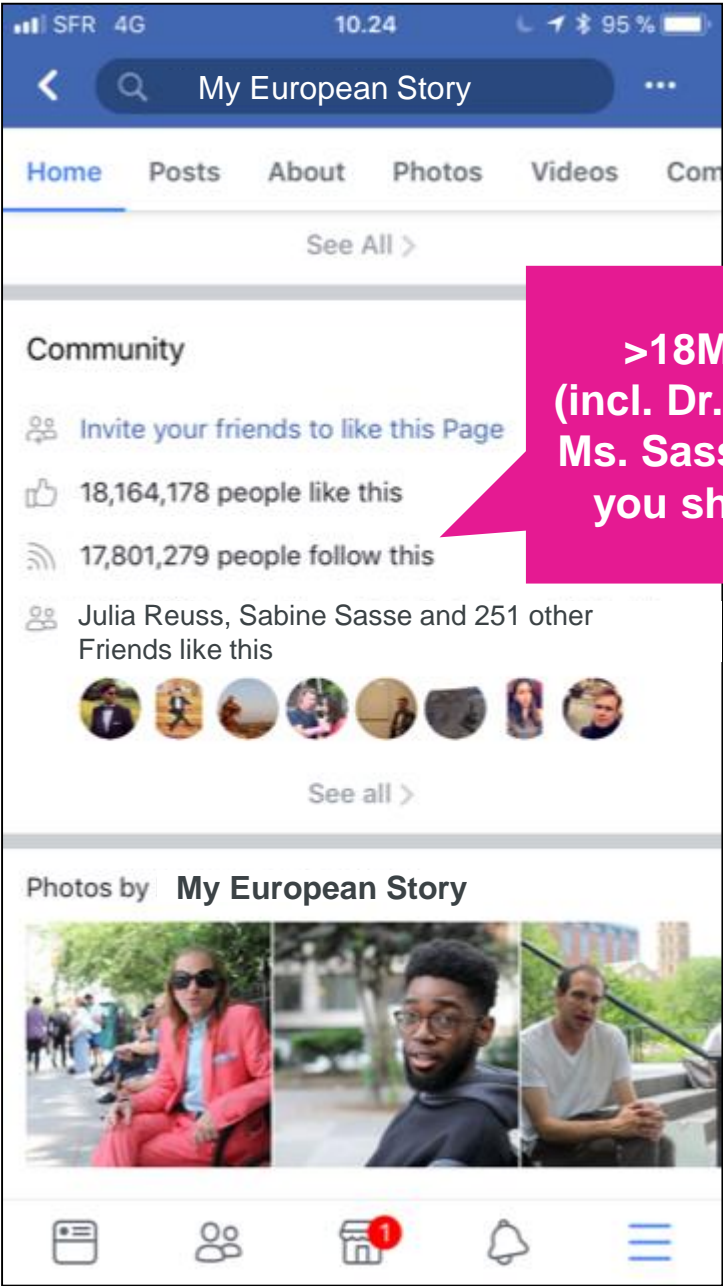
SFR 4G 10.24 95 %

My European Story

Home Posts About Photos Videos Com

See All >

Community

>18M
(incl. Dr.
Ms. Sass
you sh

Invite your friends to like this Page

18,164,178 people like this

17,801,279 people follow this

Julia Reuss, Sabine Sasse and 251 other Friends like this

See all >

Photos by My European Story

1